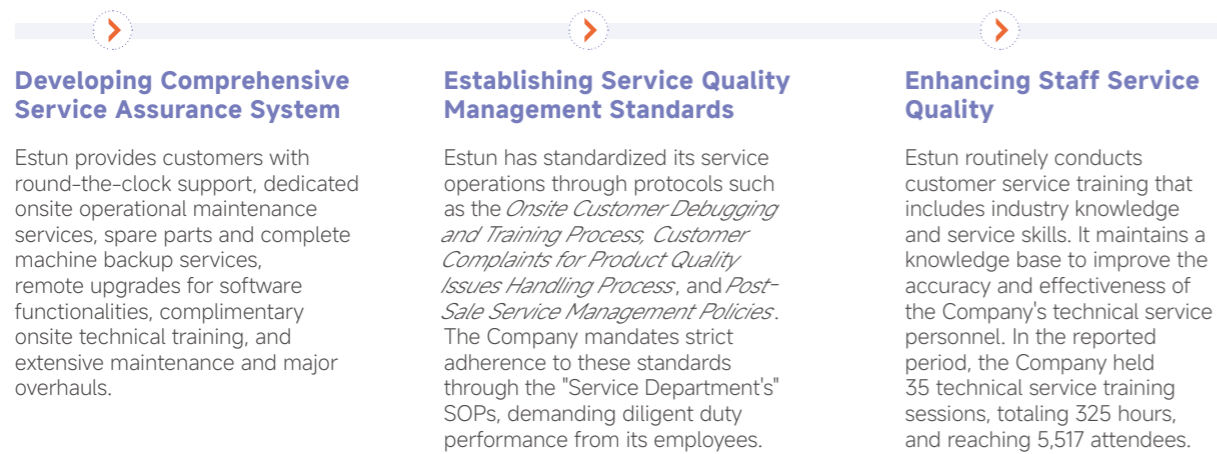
Developing Comprehensive Service Assurance System

Estun provides customers with round-the-clock support, dedicated onsite operational maintenance services, spare parts and complete machine backup services, remote upgrades for software functionalities, complimentary onsite technical training, and extensive maintenance and major overhauls.

Establishing Service Quality Management Standards

Estun has standardized its service operations through protocols such as the Onsite Customer Debugging and Training Process, Customer Complaints for Product Quality Issues Handling Process, and Post-Sale Service Management Policies. The Company mandates strict adherence to these standards through the "Service Department's" SOPs, demanding diligent duty performance from its employees.

Enhancing Staff Service Quality

Estun routinely conducts customer service training that includes industry knowledge and service skills. It maintains a knowledge base to improve the accuracy and effectiveness of the Company's technical service personnel. In the reported period, the Company held 35 technical service training sessions, totaling 325 hours, and reaching 5,517 attendees.